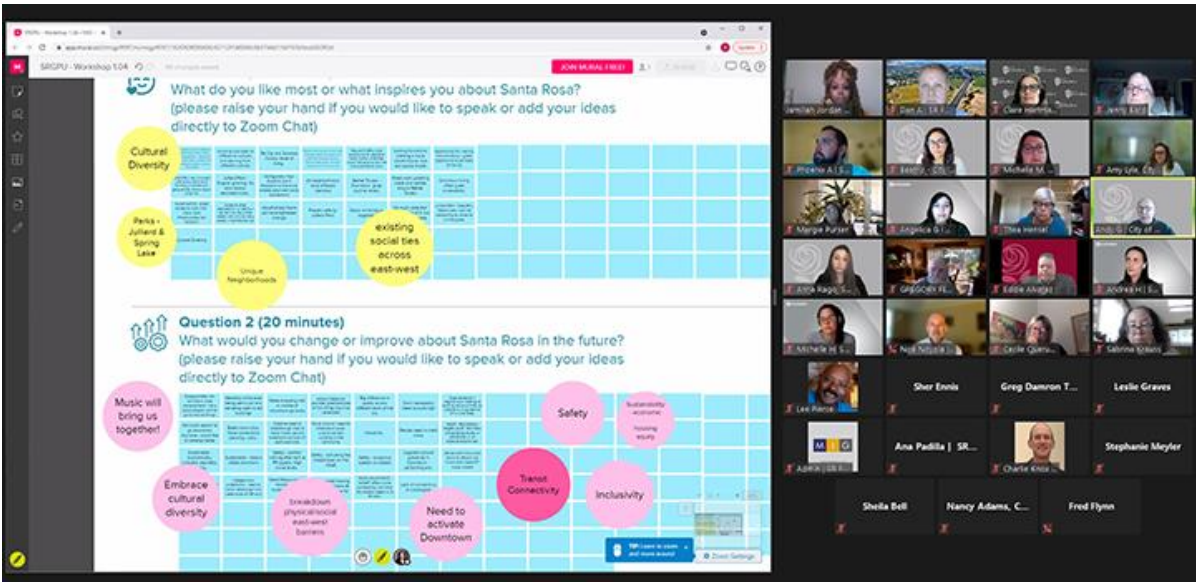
SRGPU - Workshop 1.04

JOIN MURAL FREE!

What do you like most or what inspires you about Santa Rosa? (please raise your hand if you would like to speak or add your ideas directly to Zoom Chat)

Cultural Diversity

Parks - Julliard & Spring Lake

Unique Neighborhoods

existing social ties across east-west

Question 2 (20 minutes)

What would you change or improve about Santa Rosa in the future? (please raise your hand if you would like to speak or add your ideas directly to Zoom Chat)

Music will bring us together!

Safety

Sustainability economic housing equity

Embrace cultural diversity

breakdown physical/social east-west barriers

Need to activate Downtown

Transit Connectivity

Inclusivity

Zoom Settings

Jamilah Jordan

Dan A | SR

Clare Hartman

Jenny E

Phoenix A | S

Beatriz - City

Michelle M

Amy Lyle, City

Margie Purser

Angelica G

Thea Heinlei

Andy G | City of

Anna Rago

GREGORY FE

Eddie Alvarez

Andrea H | S

Michelle H S

Noe Natalia

Cecile Quenu

Sabrina Strauss

Lee Pierce

Sher Ennis

Greg Damron T...

Leslie Graves

Ana Padilla | SR...

Stephanie Meyler

Charlie Knox

Sheila Bell

Nancy Adams, C...

Fred Flynn